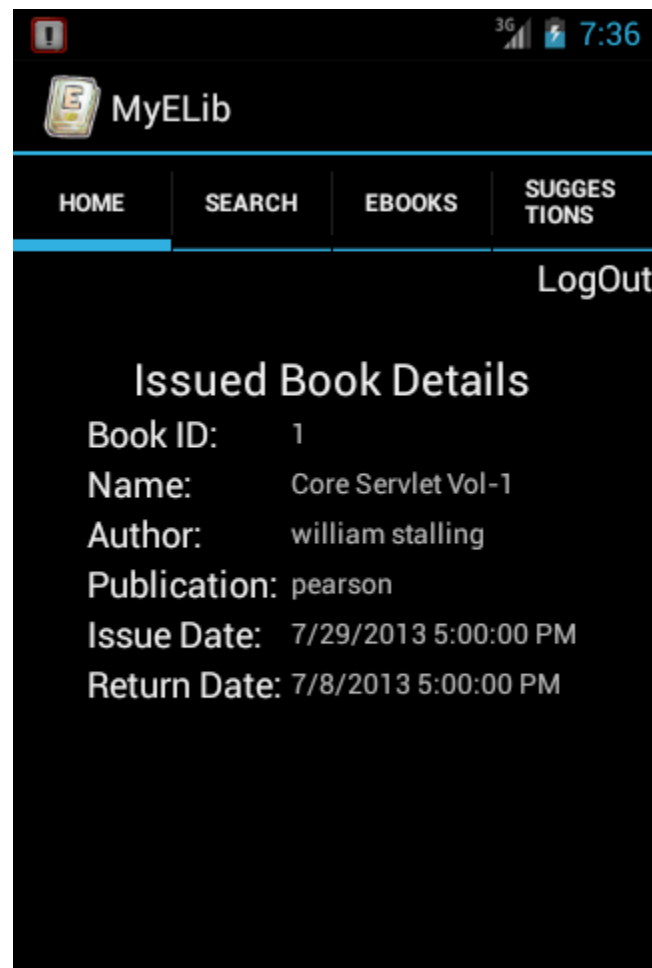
3G 7:36

MyELib

HOME SEARCH EBOOKS SUGGESTIONS

LogOut

Issued Book Details

| | |
|---|---|
| Book ID: | 1 |
| Name: | Core Servlet Vol-1 |
| Author: | william stalling |
| Publication: | pearson |
| Issue Date: | 7/29/2013 5:00:00 PM |
| Return Date: | 7/8/2013 5:00:00 PM |